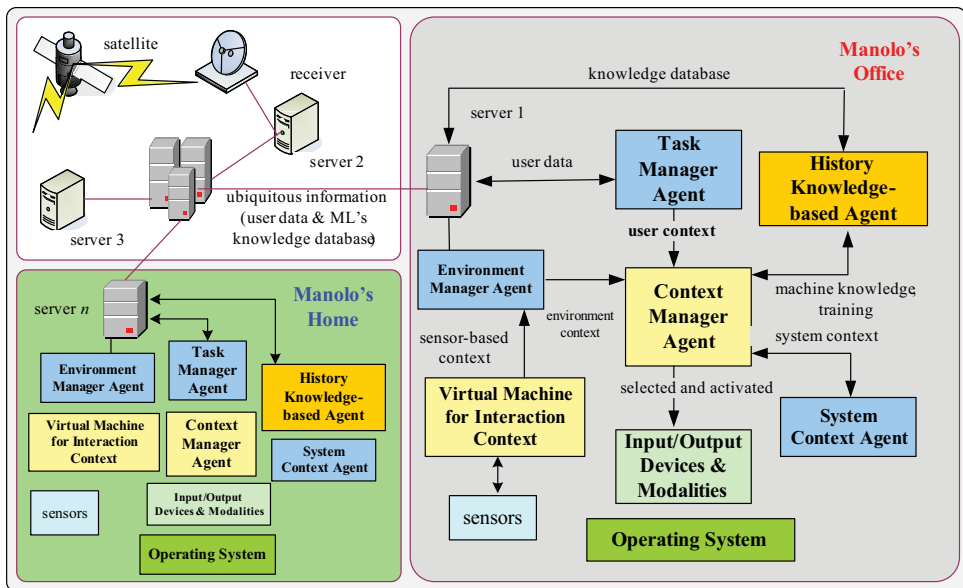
satellite

receiver

server 2

server 3

ubiquitous information (user data & ML's knowledge database)

server n

Manolo's Home

Environment Manager Agent

Task Manager Agent

History Knowledge-based Agent

Virtual Machine for Interaction Context

Context Manager Agent

System Context Agent

sensors

Input/Output Devices & Modalities

Operating System

Manolo's Office

knowledge database

server 1

user data

Task Manager Agent

History Knowledge-based Agent

user context

Environment Manager Agent

environment context

Context Manager Agent

machine knowledge, training

sensor-based context

system context

Virtual Machine for Interaction Context

selected and activated

System Context Agent

Input/Output Devices & Modalities

sensors

Operating System